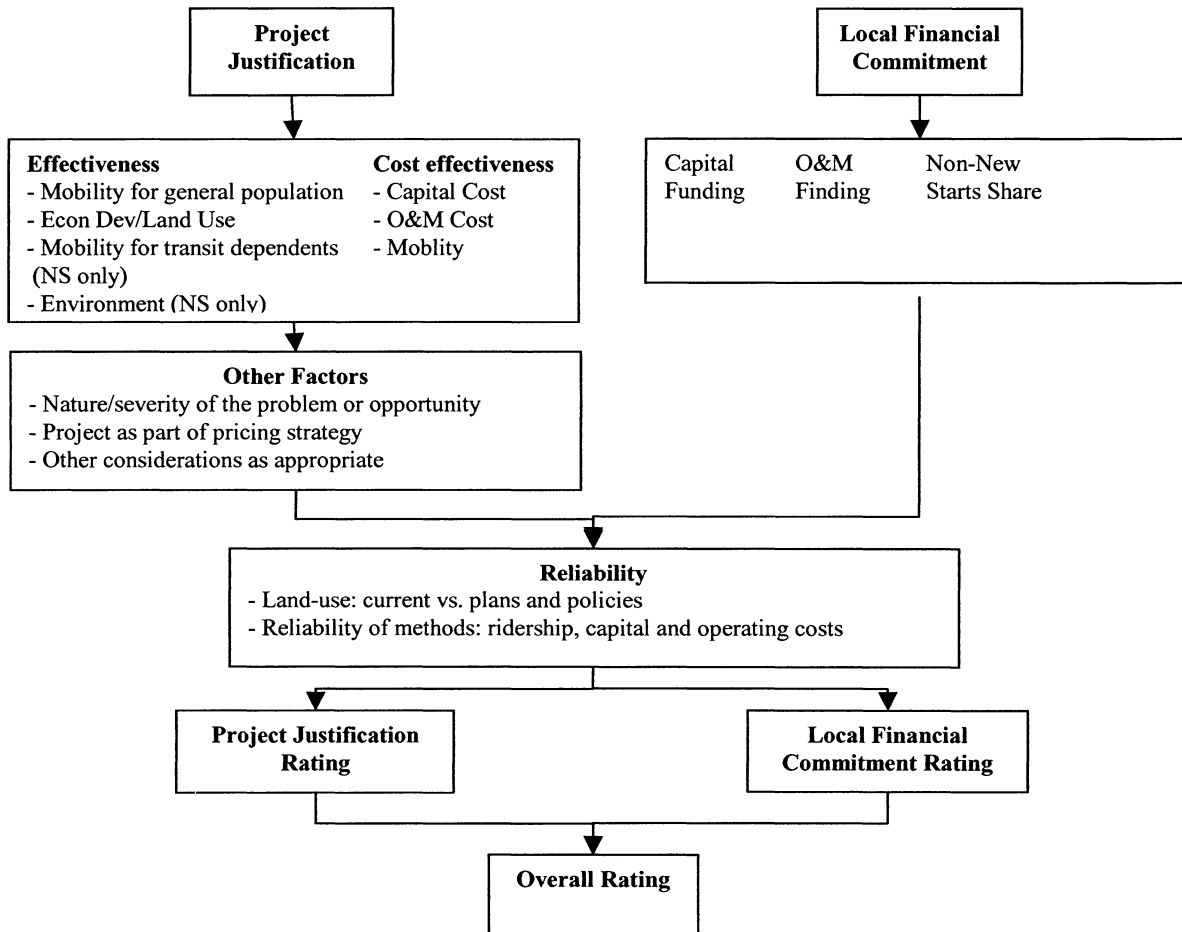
Project Justification

Local Financial Commitment

Effectiveness
- Mobility for general population
- Econ Dev/Land Use
- Mobility for transit dependents (NS only)
- Environment (NS only)

Cost effectiveness
- Capital Cost
- O&M Cost
- Moblity

Capital Funding

O&M Finding

Non-New Starts Share

Other Factors
- Nature/severity of the problem or opportunity
- Project as part of pricing strategy
- Other considerations as appropriate

Reliability
- Land-use: current vs. plans and policies
- Reliability of methods: ridership, capital and operating costs

Project Justification Rating

Local Financial Commitment Rating

Overall Rating